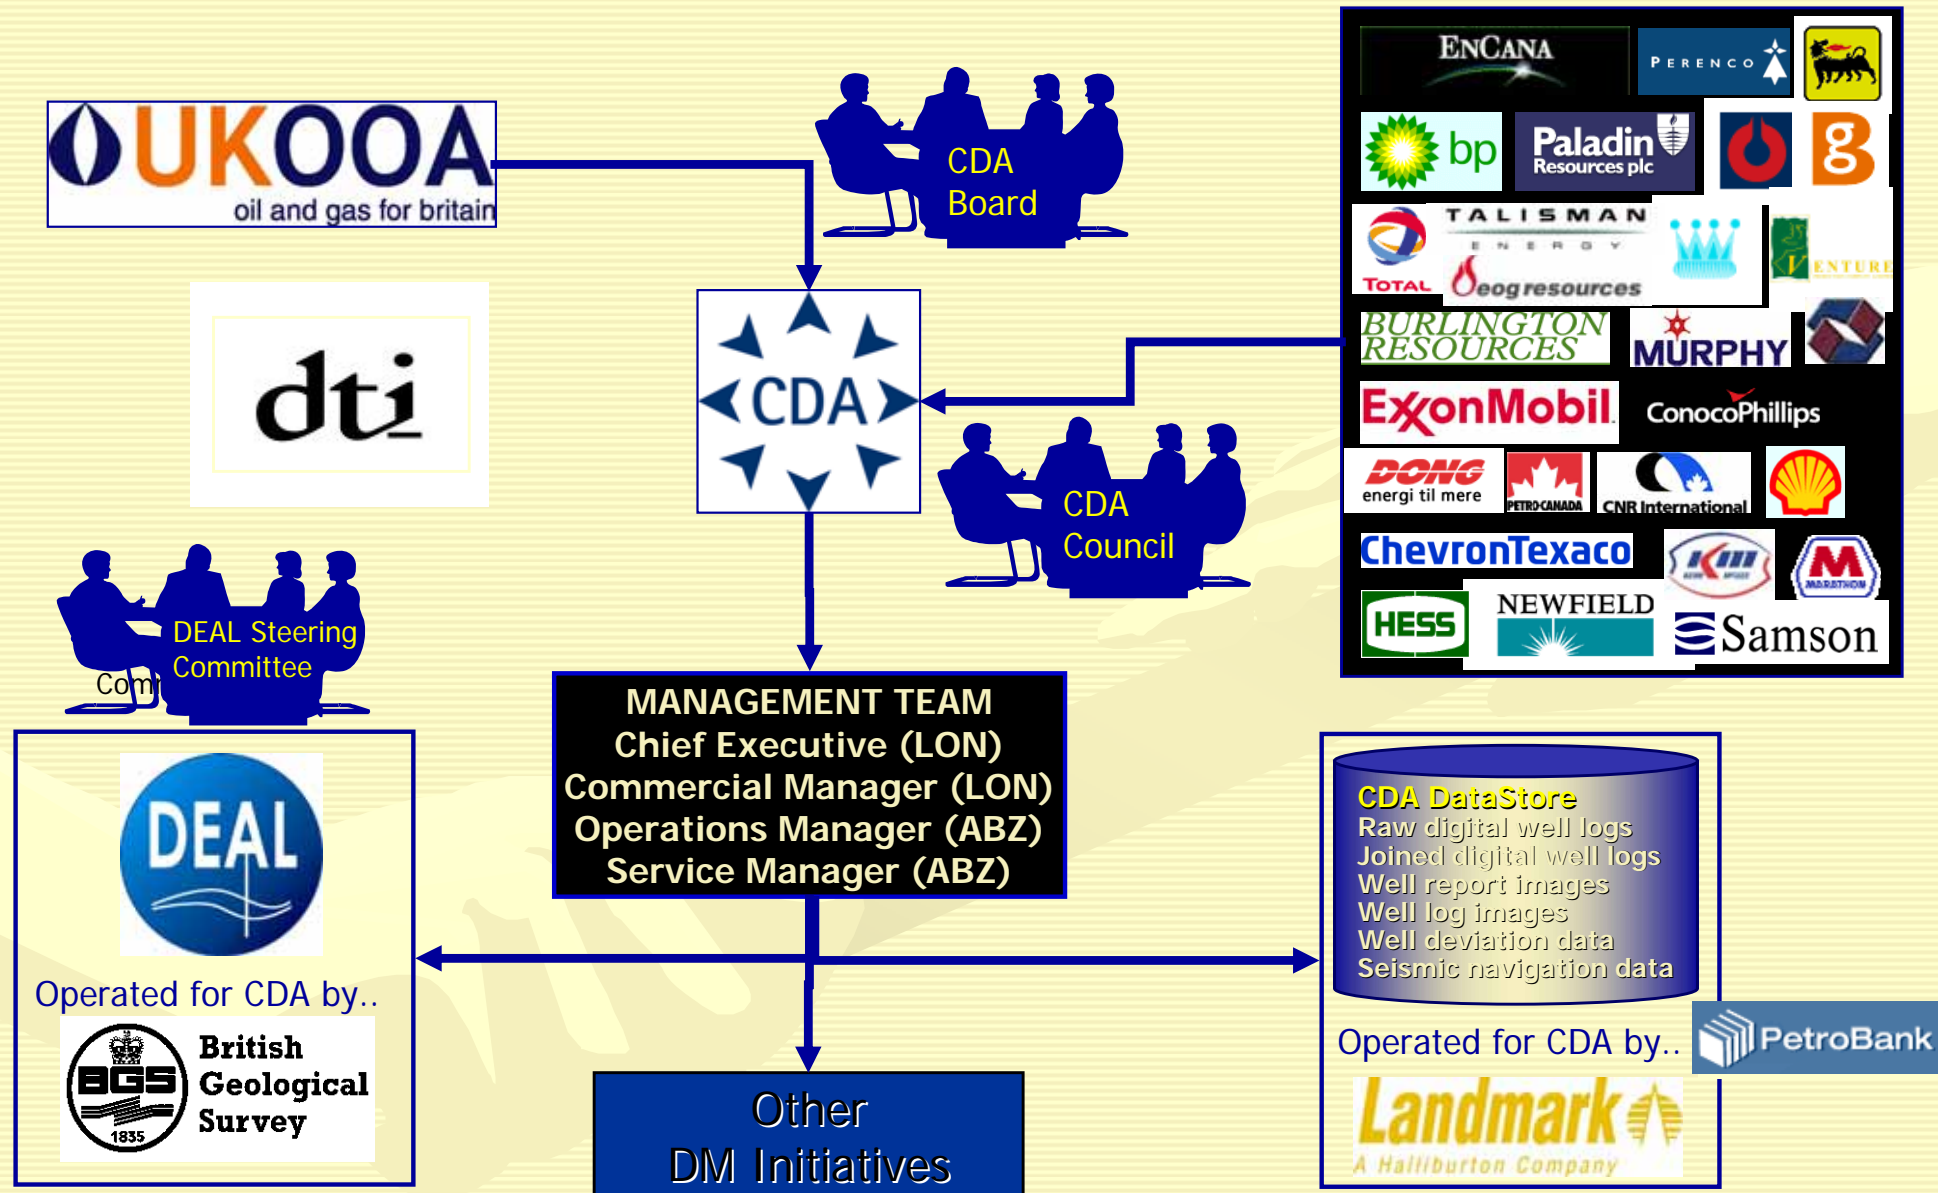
UKOOA
oil and gas for britain

dti

CDA Board

CDA

CDA Council

DEAL Steering Committee

Com

ENCANA
PERENCO
bp
Paladin Resources plc
TOTAL
TALISMAN ENERGY
eog resources
VENTURE
BURLINGTON RESOURCES
MURPHY
ExxonMobil
ConocoPhillips
DONG energi til mere
PETRO-CANADA
CNR International
ChevronTexaco
MARATHON
HESS
NEWFIELD
Samson

MANAGEMENT TEAM
Chief Executive (LON)
Commercial Manager (LON)
Operations Manager (ABZ)
Service Manager (ABZ)

DEAL
Operated for CDA by..
BGS 1835 British Geological Survey

CDA DataStore
Raw digital well logs
Joined digital well logs
Well report images
Well log images
Well deviation data
Seismic navigation data

Operated for CDA by..
PetroBank
Landmark
A Halliburton Company

Other
DM Initiatives